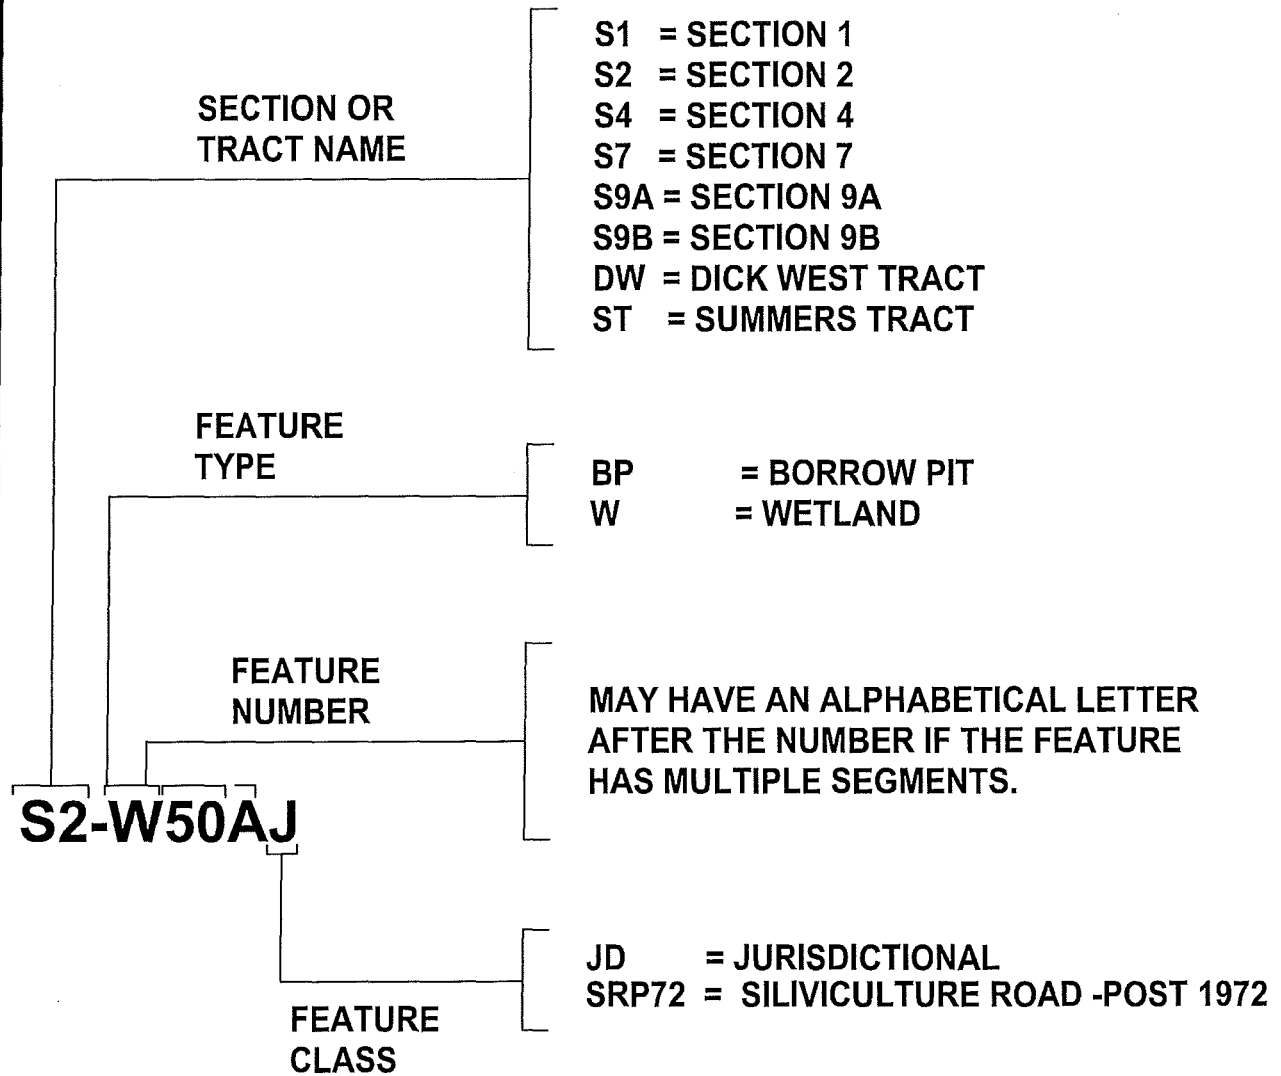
SECTION OR TRACT NAME

S1 = SECTION 1
S2 = SECTION 2
S4 = SECTION 4
S7 = SECTION 7
S9A = SECTION 9A
S9B = SECTION 9B
DW = DICK WEST TRACT
ST = SUMMERS TRACT

FEATURE TYPE

BP = BORROW PIT
W = WETLAND

FEATURE NUMBER

MAY HAVE AN ALPHABETICAL LETTER AFTER THE NUMBER IF THE FEATURE HAS MULTIPLE SEGMENTS.

S2-W50AJ

JD = JURISDICTIONAL
SRP72 = SILIVICULTURE ROAD -POST 1972

FEATURE CLASS